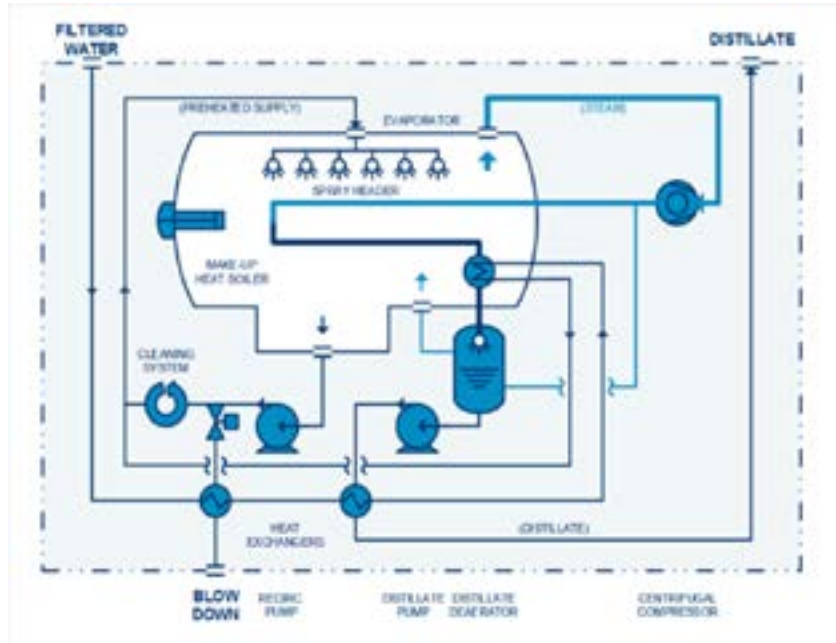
FILTERED WATER

DISTILLATE

(PREHEATED SUPPLY)

EVAPORATOR

(STEAM)

SPRAY HEADER

MAKE-UP HEAT BOILER

CLEANING SYSTEM

HEAT EXCHANGERS

(DISTILLATE)

BLOW DOWN

RECIRC PUMP

DISTILLATE PUMP

DISTILLATE DEAERATOR

CENTRIFUGAL COMPRESSOR